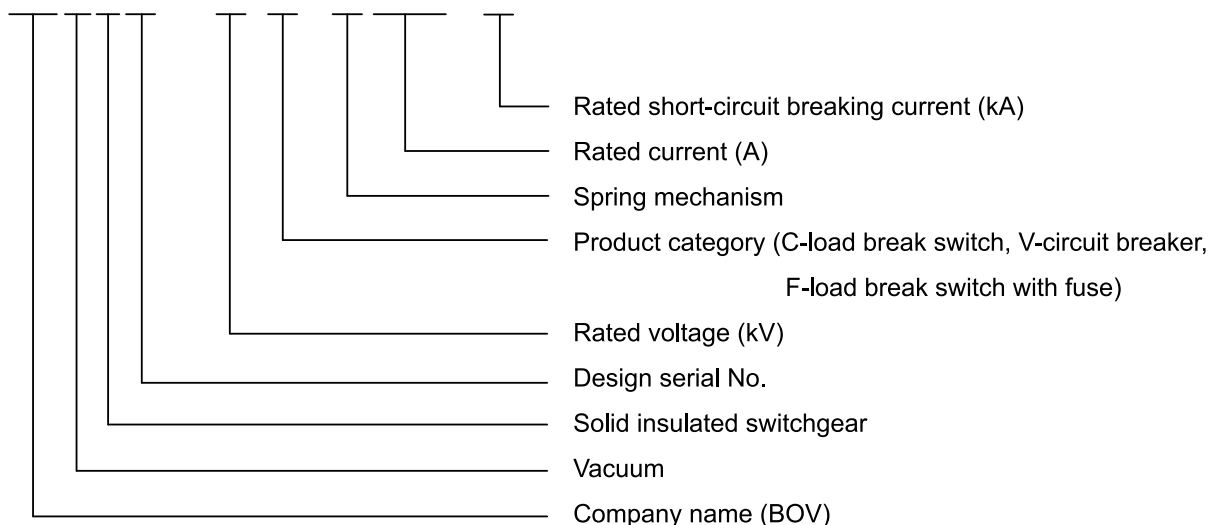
Rated short-circuit breaking current (kA)

Rated current (A)

Spring mechanism

Product category (C-load break switch, V-circuit breaker, F-load break switch with fuse)

Rated voltage (kV)

Design serial No.

Solid insulated switchgear

Vacuum

Company name (BOV)